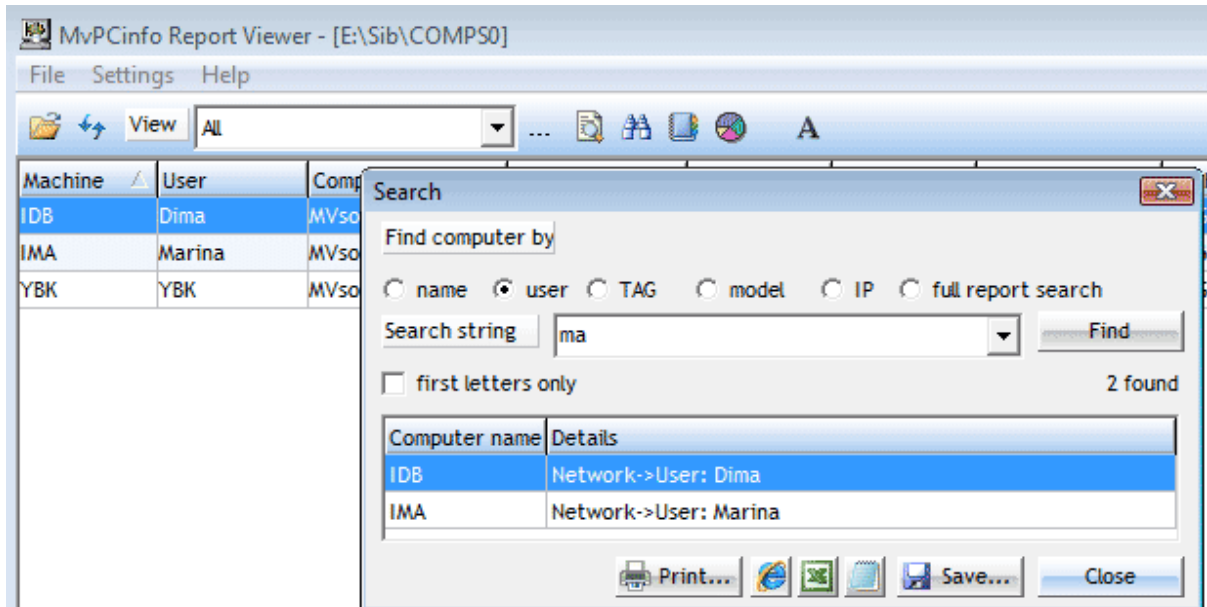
MvPCinfo Report Viewer - [E:\Sib\COMPS0]

File Settings Help

View All ... A

| Machine | User | Comp |
|---|---|---|
| IDB | Dima | MVso |
| IMA | Marina | MVso |
| YBK | YBK | MVso |

Search

Find computer by

name user TAG model IP full report search

Search string ma Find

first letters only 2 found

| Computer name | Details |
|---|---|
| IDB | Network->User: Dima |
| IMA | Network->User: Marina |

Print... Save... Close